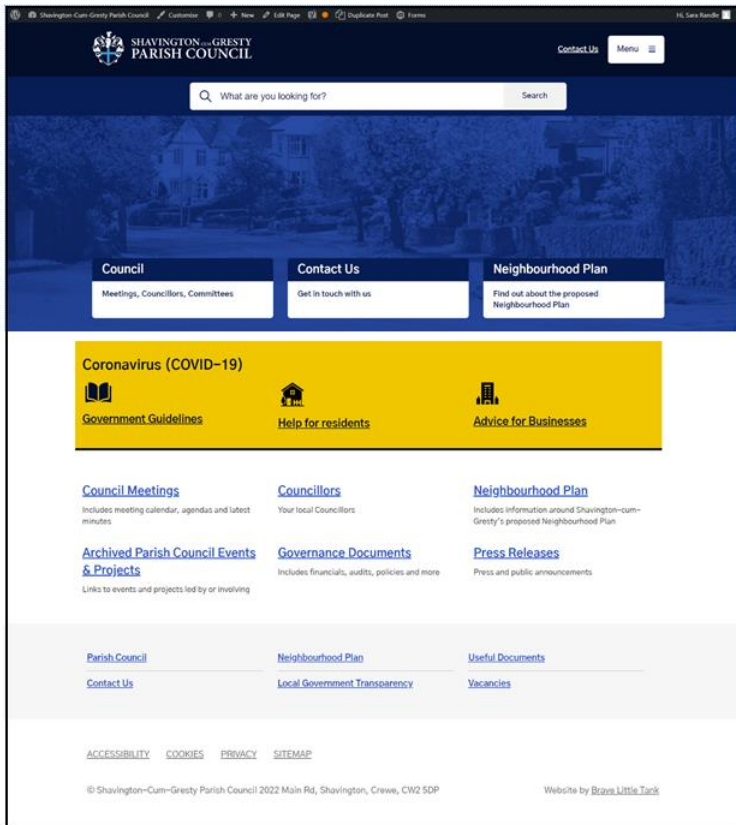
Shavington-Cum-Gresty Parish Council Customize 0 + New Edit Page Duplicate Post Forms Hi, Sara Randle

SHAVINGTON CUM GRESTY PARISH COUNCIL

Contact Us

Menu

What are you looking for?

Search

Council
Meetings, Councillors, Committees

Contact Us
Get in touch with us

Neighbourhood Plan
Find out about the proposed Neighbourhood Plan

Coronavirus (COVID-19)

Government Guidelines

Help for residents

Advice for Businesses

Council Meetings
Includes meeting calendar, agendas and latest minutes

Councillors
Your local Councillors

Neighbourhood Plan
Includes information around Shavington-cum-Gresty's proposed Neighbourhood Plan

Archived Parish Council Events & Projects
Links to events and projects led by or involving

Governance Documents
Includes financials, audits, policies and more

Press Releases
Press and public announcements

Parish Council

Neighbourhood Plan

Useful Documents

Contact Us

Local Government Transparency

Vacancies

ACCESSIBILITY COOKIES PRIVACY SITEMAP

© Shavington-Cum-Gresty Parish Council 2022 Main Rd, Shavington, Crewe, CW2 5DP

Website by Brave Little Tank